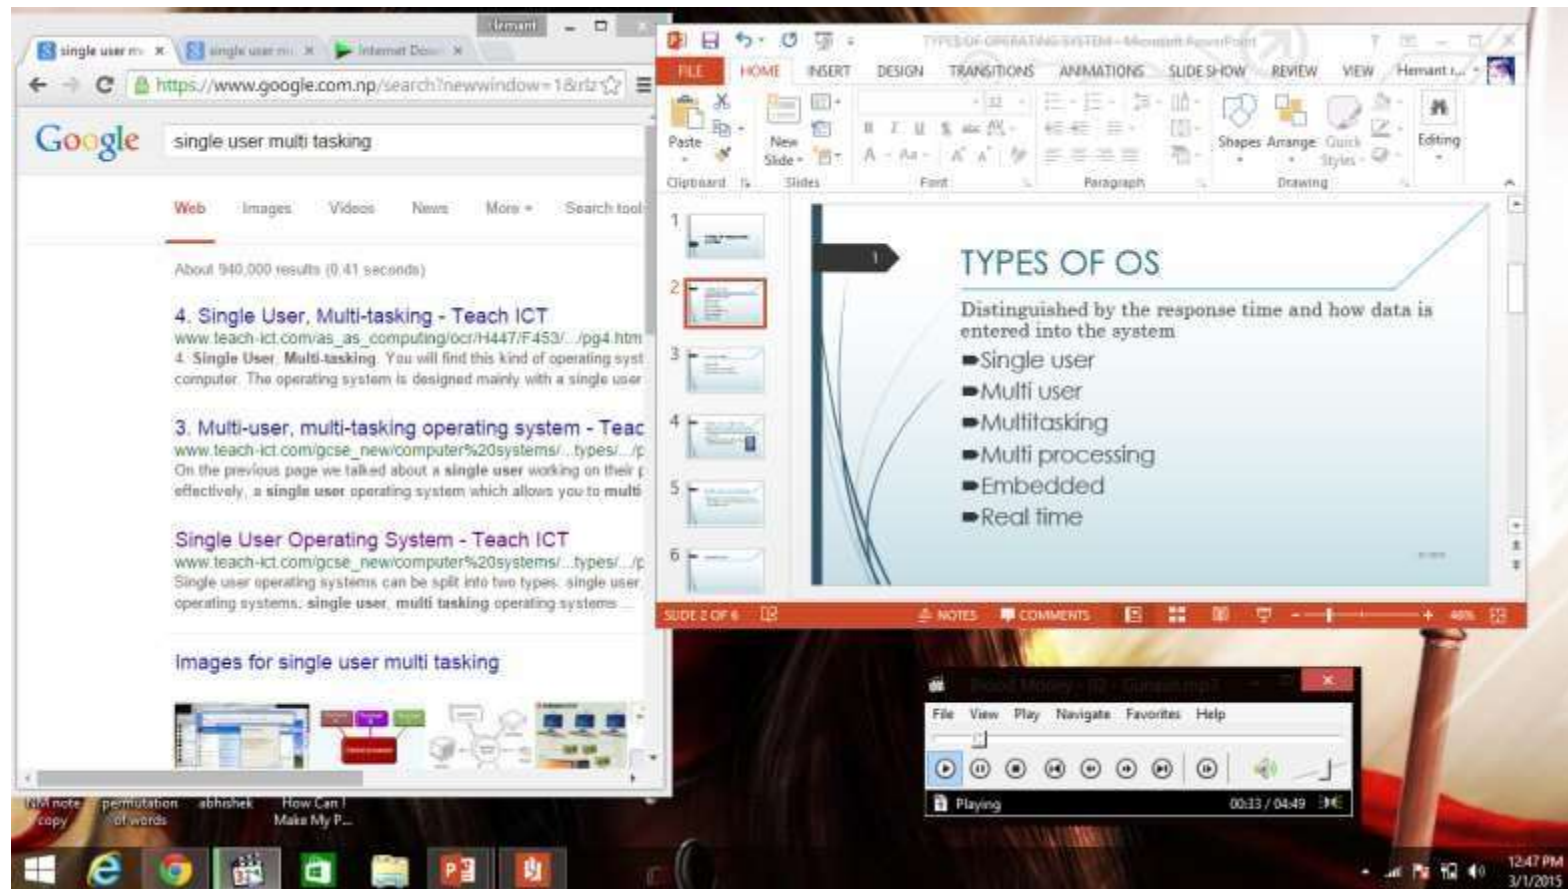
Hemant

single user m ×   single user m ×   Internet Down ×

https://www.google.com.np/search?newwindow=1&rlz

Google   single user multi tasking

Web   Images   Videos   News   More ▾   Search tools

About 940,000 results (0.41 seconds)

4. Single User, Multi-tasking - Teach ICT
www.teach-ict.com/as_as_computing/ocr/H447/F453/.../pg4.htm
4. Single User, Multi-tasking. You will find this kind of operating syst computer. The operating system is designed mainly with a single user

3. Multi-user, multi-tasking operating system - Teac
www.teach-ict.com/gcse_new/computer%20systems/...types/.../p
On the previous page we talked about a single user working on their p effectively, a single user operating system which allows you to multi

Single User Operating System - Teach ICT
www.teach-ict.com/gcse_new/computer%20systems/...types/.../p
Single user operating systems can be split into two types. single user, operating systems; single user, multi tasking operating systems ...

Images for single user multi tasking

TYPES OF OPERATING SYSTEM - Microsoft PowerPoint

FILE   HOME   INSERT   DESIGN   TRANSITIONS   ANIMATIONS   SLIDE SHOW   REVIEW   VIEW   Hemant r...

Paste   New Slide   Shapes   Arrange   Quick Styles   Editing

Clipboard   Slides   Font   Paragraph   Drawing

1 2 3 4 5 6

1

TYPES OF OS

Distinguished by the response time and how data is entered into the system

Single user
Multi user
Multitasking
Multi processing
Embedded
Real time

SLIDE 2 OF 6   NOTES   COMMENTS   46%

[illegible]

File   View   Play   Navigate   Favorites   Help

Playing   00:33 / 04:49

NM note copy   permutation of words   abhishek   How Can I Make My P...

12:47 PM
3/1/2015